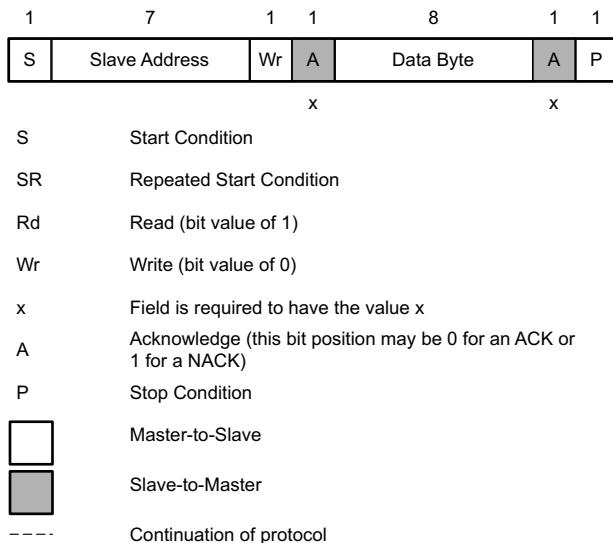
| 1 | 7 | 1 | 1 | 8 | 1 | 1 |
|---|---|---|---|---|---|---|
| S | Slave Address | Wr | A | Data Byte | A | P |
| | | | x | | x | |

S Start Condition

SR Repeated Start Condition

Rd Read (bit value of 1)

Wr Write (bit value of 0)

x Field is required to have the value x

A Acknowledge (this bit position may be 0 for an ACK or 1 for a NACK)

P Stop Condition

Master-to-Slave

Slave-to-Master

Continuation of protocol